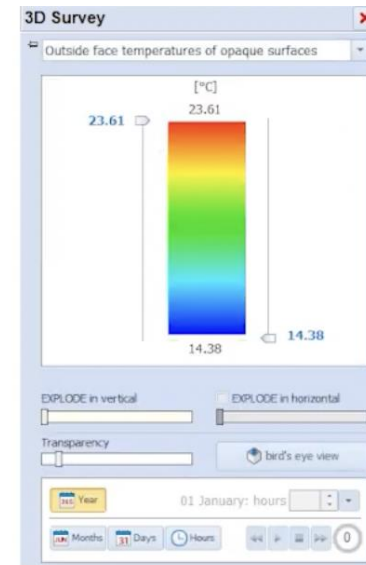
3D Survey

Outside face temperatures of opaque surfaces

[°C]

23.61

23.61

14.38

14.38

EXPLODE in vertical

EXPLODE in horizontal

Transparency

bird's eye view

Year

01 January: hours

Months

31 Days

Hours

0